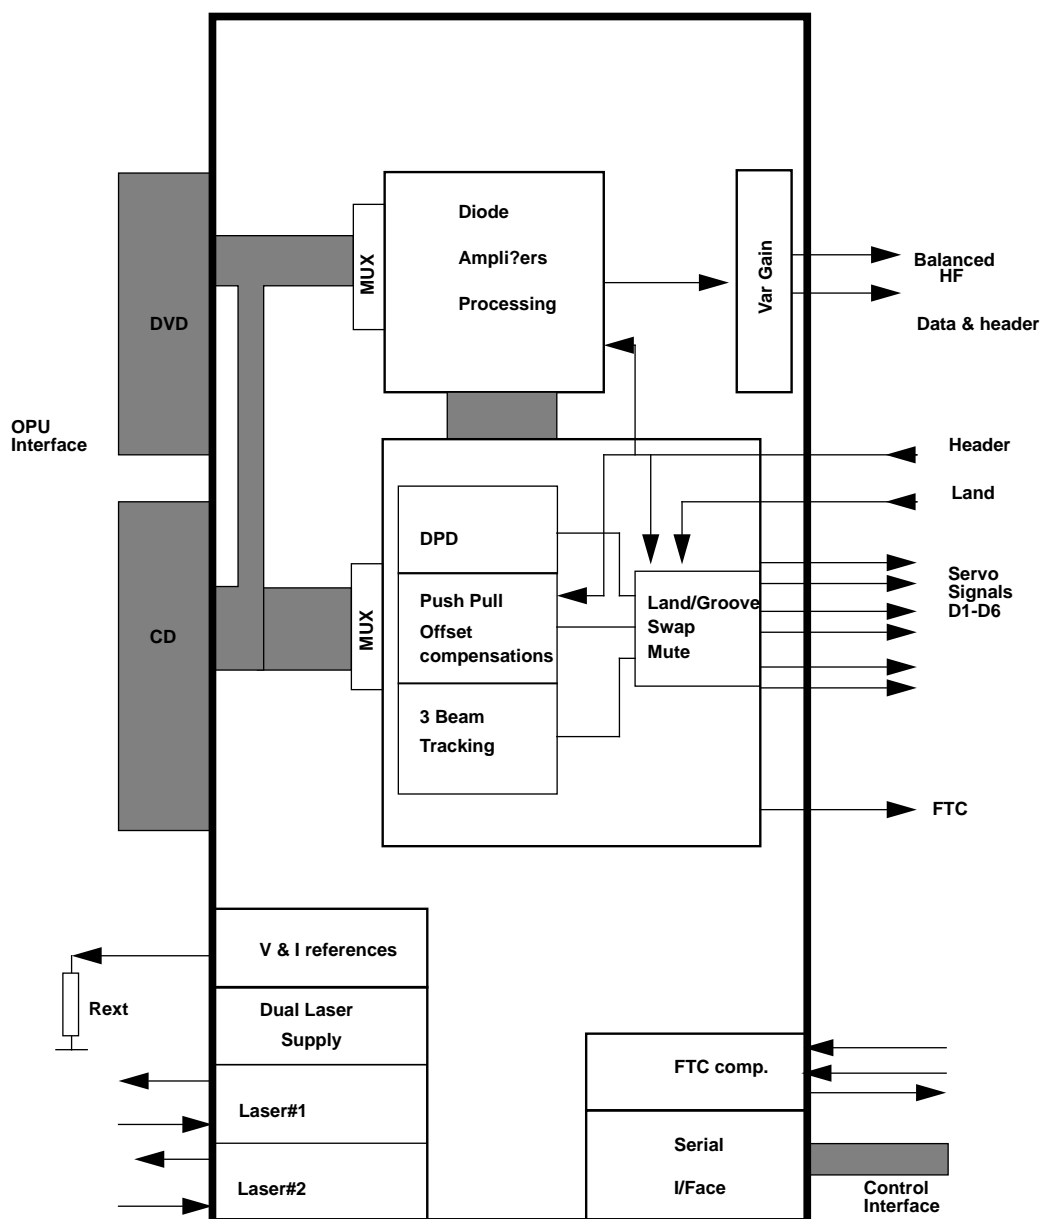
DVD

MUX

Diode

Ampli?ers

Processing

Var Gain

Balanced HF

Data & header

OPU Interface

Header

Land

DPD

Push Pull

Offset compensations

3 Beam

Tracking

Land/Groove

Swap

Mute

Servo Signals D1-D6

CD

MUX

FTC

V & I references

Rext

Dual Laser

Supply

Laser#1

Laser#2

FTC comp.

Serial

I/Face

Control Interface